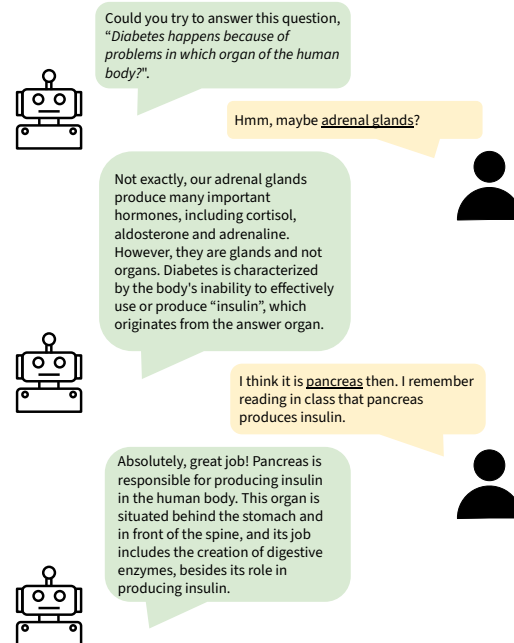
Could you try to answer this question, "*Diabetes happens because of problems in which organ of the human body?*".

Hmm, maybe adrenal glands?

Not exactly, our adrenal glands produce many important hormones, including cortisol, aldosterone and adrenaline. However, they are glands and not organs. Diabetes is characterized by the body's inability to effectively use or produce "insulin", which originates from the answer organ.

I think it is pancreas then. I remember reading in class that pancreas produces insulin.

Absolutely, great job! Pancreas is responsible for producing insulin in the human body. This organ is situated behind the stomach and in front of the spine, and its job includes the creation of digestive enzymes, besides its role in producing insulin.